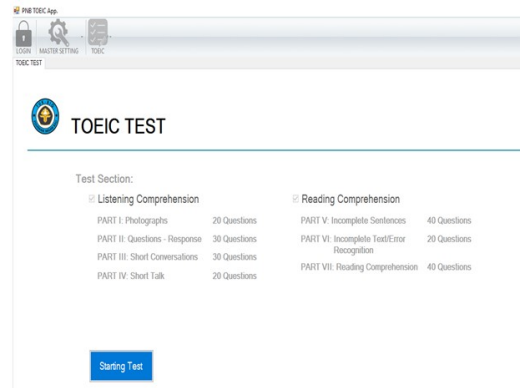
PNB TOEIC App.

LOGIN MASTER SETTING TOEIC

TOEIC TEST

TOEIC TEST

Test Section:

Listening Comprehension

| | |
|---|---|
| PART I: Photographs | 20 Questions |
| PART II: Questions - Response | 30 Questions |
| PART III: Short Conversations | 30 Questions |
| PART IV: Short Talk | 20 Questions |

Reading Comprehension

| | |
|---|---|
| PART V: Incomplete Sentences | 40 Questions |
| PART VI: Incomplete Text/Error Recognition | 20 Questions |
| PART VII: Reading Comprehension | 40 Questions |

Starting Test